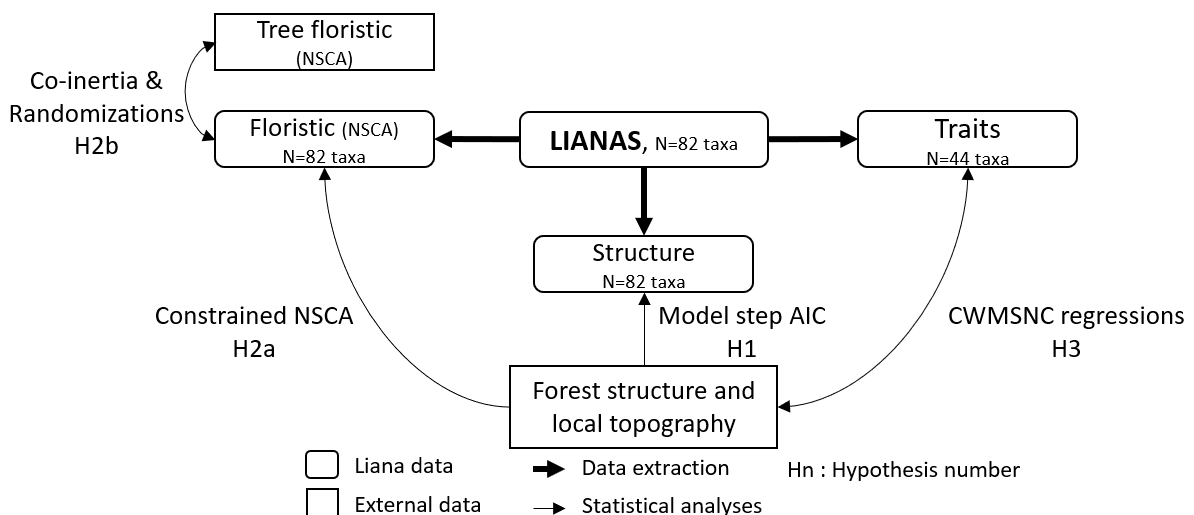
Tree floristic
(NSCA)

Co-inertia &
Randomizations
H2b

Floristic (NSCA)
N=82 taxa

LIANAS, N=82 taxa

Traits
N=44 taxa

Structure
N=82 taxa

Constrained NSCA
H2a

Model step AIC
H1

CWMSNC regressions
H3

Forest structure and local topography

Liana data

External data

Data extraction

Statistical analyses

Hn : Hypothesis number